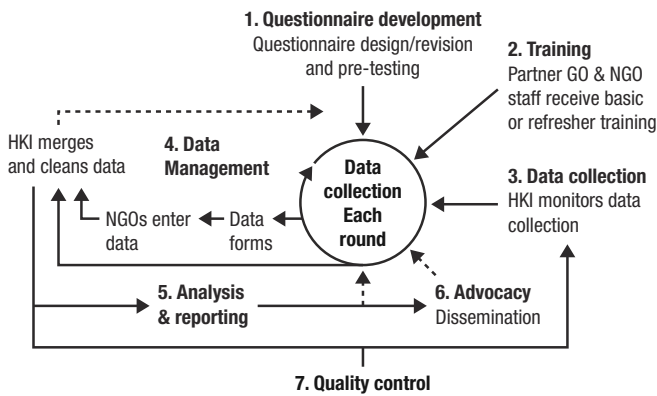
1. Questionnaire development
Questionnaire design/revision and pre-testing

2. Training
Partner GO & NGO staff receive basic or refresher training

HKI merges and cleans data

4. Data Management

Data collection Each round

3. Data collection
HKI monitors data collection

NGOs enter data

Data forms

5. Analysis & reporting

6. Advocacy
Dissemination

7. Quality control